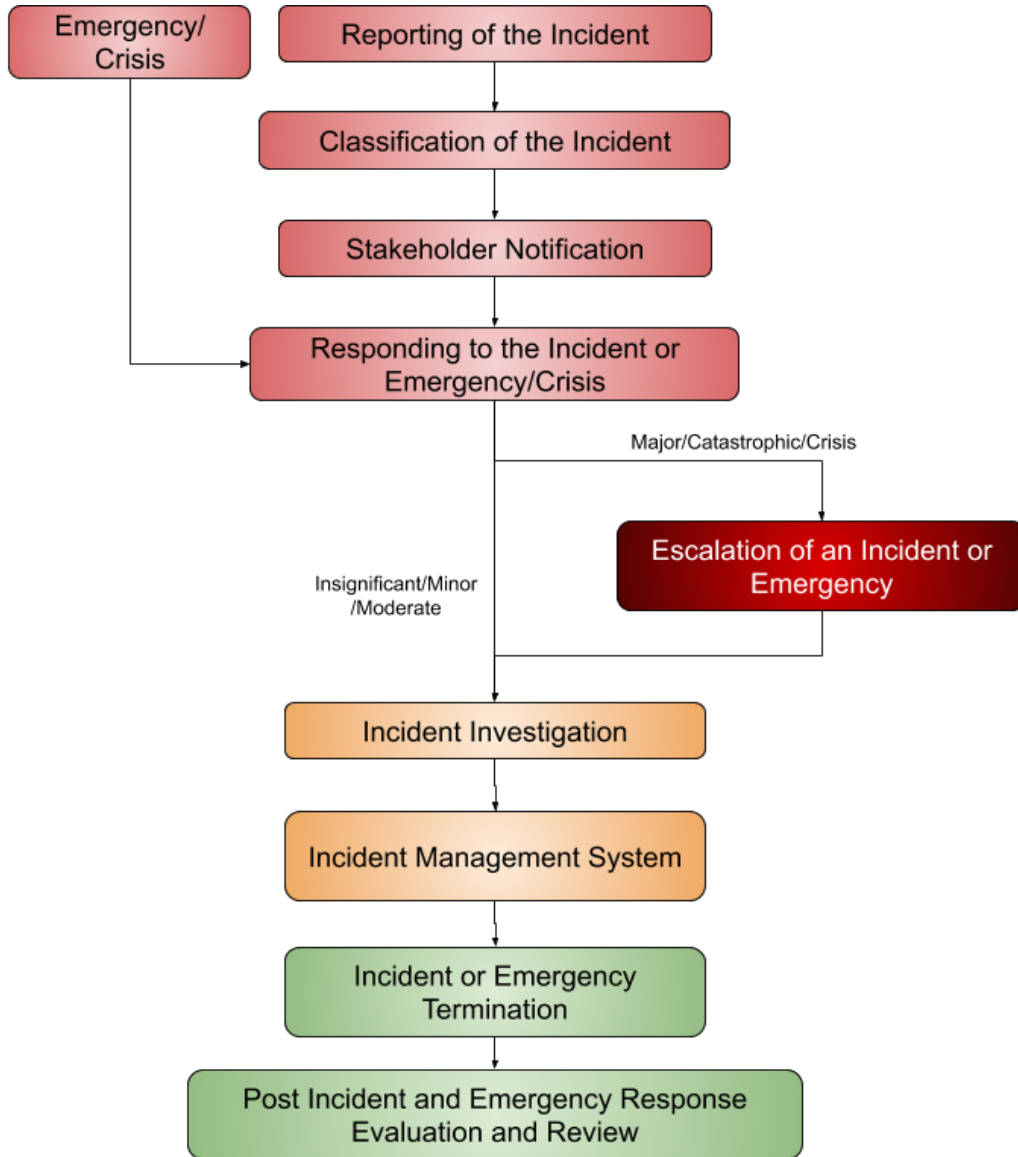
Emergency/ Crisis

Reporting of the Incident

Classification of the Incident

Stakeholder Notification

Responding to the Incident or Emergency/Crisis

Major/Catastrophic/Crisis

Escalation of an Incident or Emergency

Insignificant/Minor /Moderate

Incident Investigation

Incident Management System

Incident or Emergency Termination

Post Incident and Emergency Response Evaluation and Review